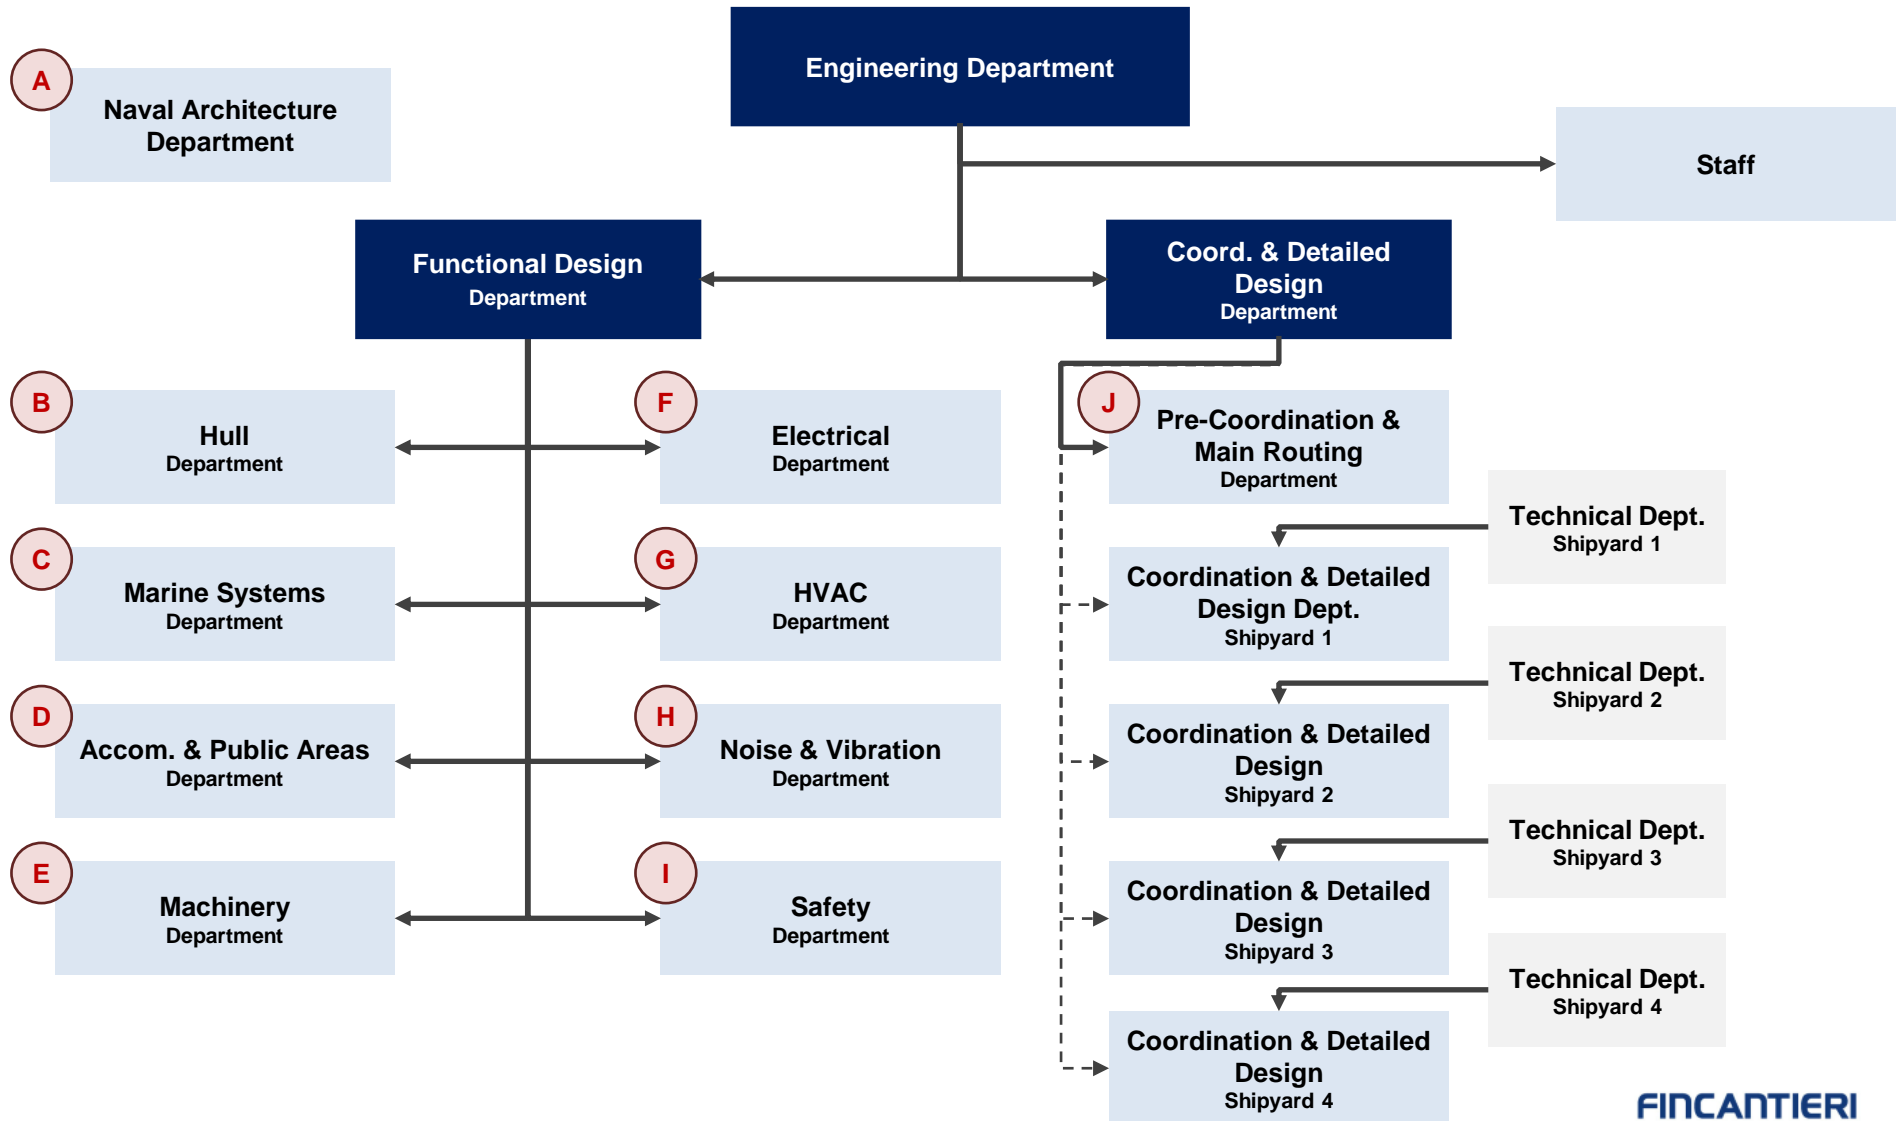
A
Naval Architecture Department

Engineering Department

Staff

Functional Design
Department

Coord. & Detailed Design
Department

B
Hull
Department

F
Electrical
Department

J
Pre-Coordination & Main Routing
Department

Technical Dept.
Shipyard 1

C
Marine Systems
Department

G
HVAC
Department

Coordination & Detailed Design Dept.
Shipyard 1

Technical Dept.
Shipyard 2

D
Accom. & Public Areas
Department

H
Noise & Vibration
Department

Coordination & Detailed Design
Shipyard 2

Technical Dept.
Shipyard 3

E
Machinery
Department

I
Safety
Department

Coordination & Detailed Design
Shipyard 3

Technical Dept.
Shipyard 4

Coordination & Detailed Design
Shipyard 4

FINCANTIERI